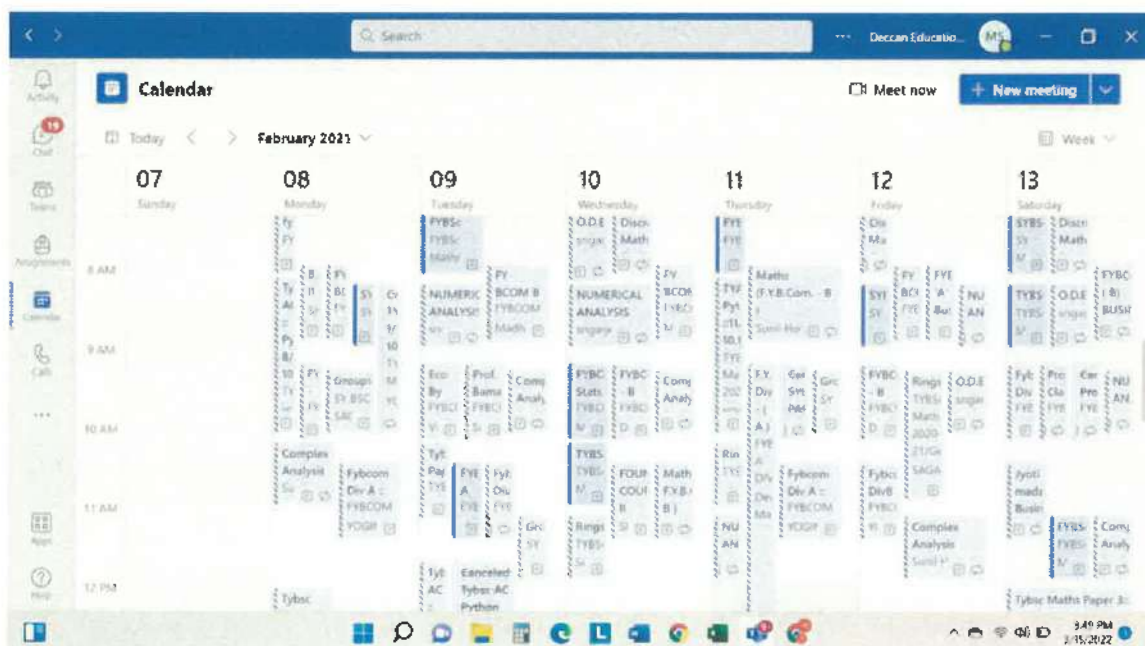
Search

Deccan Educatio...

MS

Activity

19

Chat

Teams

Assignments

Calendar

Calls

...

Apps

Help

Calendar

Meet now

+ New meeting

Today

February 2021

Week

07
Sunday

08
Monday

09
Tuesday

10
Wednesday

11
Thursday

12
Friday

13
Saturday

8 AM

9 AM

10 AM

11 AM

12 PM

FYBSc
FYBSc
Maths

O.D.E
singa

Discr
Math

FYE
FYE

Dis
Ma

SYBS
SY

Discr
Math

FY
BCOM B
FYBCOM
Madh

FY
BCOM
FYBC

Maths
(F.Y.B.Com. - B
)
Sunil Hor

FY
BCO
FYE

FYE
A
Bus

NU
AN

FYBC
-B)
BUSI

NUMERICAL
ANALYSIS

NUMERICAL
ANALYSIS
singare

SYI
SY

TYBS
TYBS

O.D.E
singa

Group
SY BSC
SRC

Eco
By
FYBC

Prof.
Barna
FYBCI

Comp
Analy

FYBC
Stats
FYBC

FYBC
- B
FYBC

Comp
Analy

F.Y.
Div
(
A)

Gro
SY

FYBC
- B
FYBC

Rings
TYBS
Math
2020
21/Gr
SAGA

O.D.E
singa

Fyb
Div

Pro
Cla

Car
Pro

NU
AN

Complex
Analysis

Fybcom
Div A :
FYBCOM
YOGIT

FYE
A
FYE

FyE
Div
FYE

TYBS
TYBS

FOUR
COUR
B

Math
F.Y.B.
B)

Rin
TYE

Fybcom
Div A :
FYBCOM
YOGIT

Fybco
DivB
FYBCI

Jyoti
made
Busin

Gro
SY

Rings
TYBS

NU
AN

Complex
Analysis
Sunil H

TYBS
TYBS

Comp
Analy

Tybsc

Tyb
AC

Canceled:
Tybsc AC
Python

Tybsc Maths Paper 3:

3:49 PM
2/15/2022